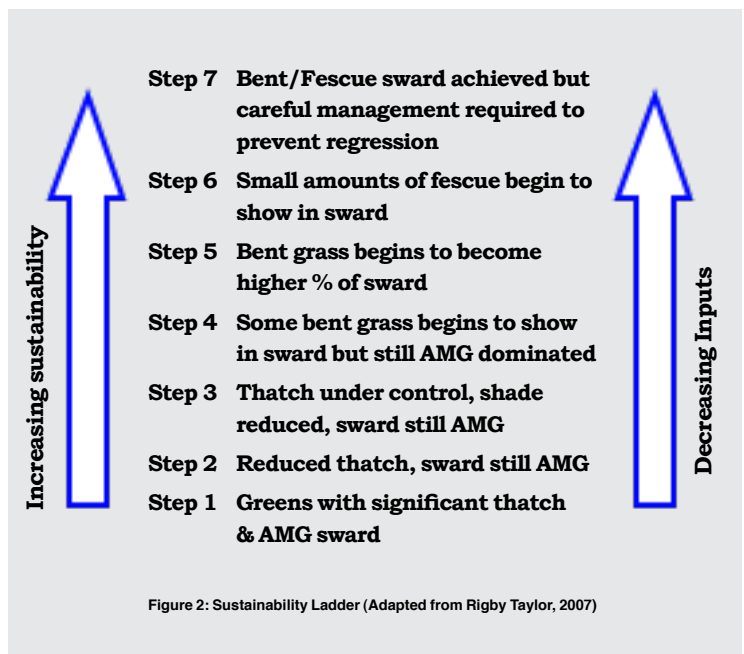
Increasing sustainability

Step 7 Bent/Fescue sward achieved but careful management required to prevent regression

Step 6 Small amounts of fescue begin to show in sward

Step 5 Bent grass begins to become higher % of sward

Step 4 Some bent grass begins to show in sward but still AMG dominated

Step 3 Thatch under control, shade reduced, sward still AMG

Step 2 Reduced thatch, sward still AMG

Step 1 Greens with significant thatch & AMG sward

Decreasing Inputs

Figure 2: Sustainability Ladder (Adapted from Rigby Taylor, 2007)